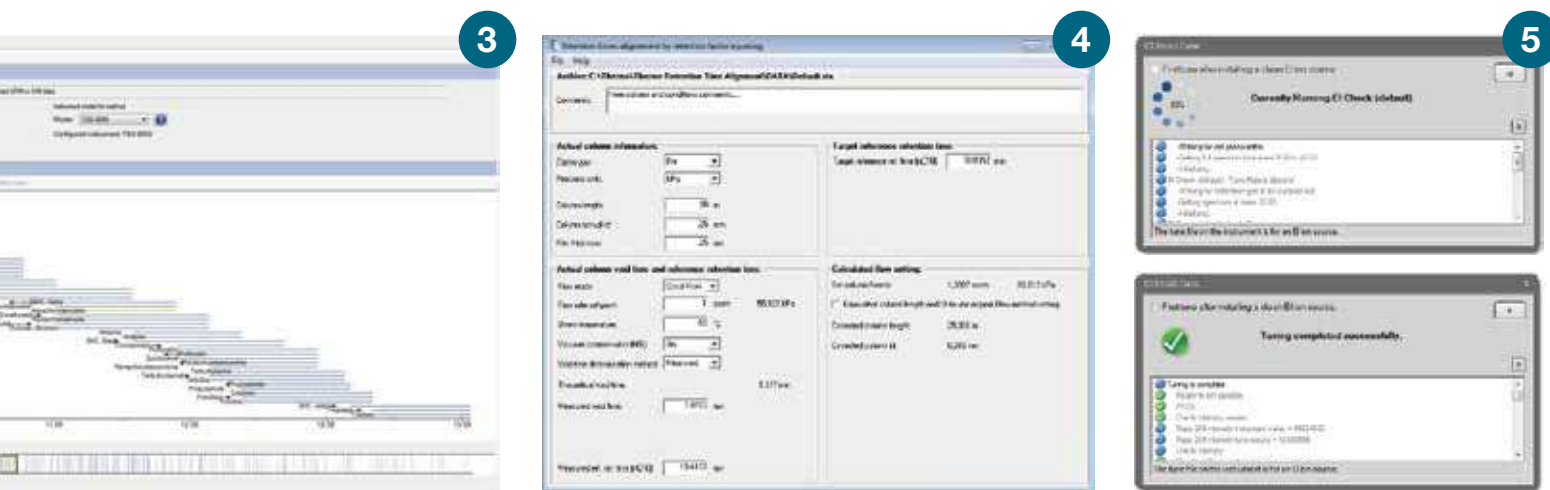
3

4

Retention time alignment by retention factor...

File Help

Actual column information:

Carrier gas

Pressure units

Column length

Column i.d.

Film thickness

Target reference retention time

Actual column void time and reference retention time:

Flow mode

Flow rate setpoint

Oven temperature

Vacuum compensation (MS)

Void time determination method

Theoretical void time

Measured void time

Calculated flow setting

Calculated column length

Calculated column id

5

Currently Running EI Check (default)

Tuning completed successfully